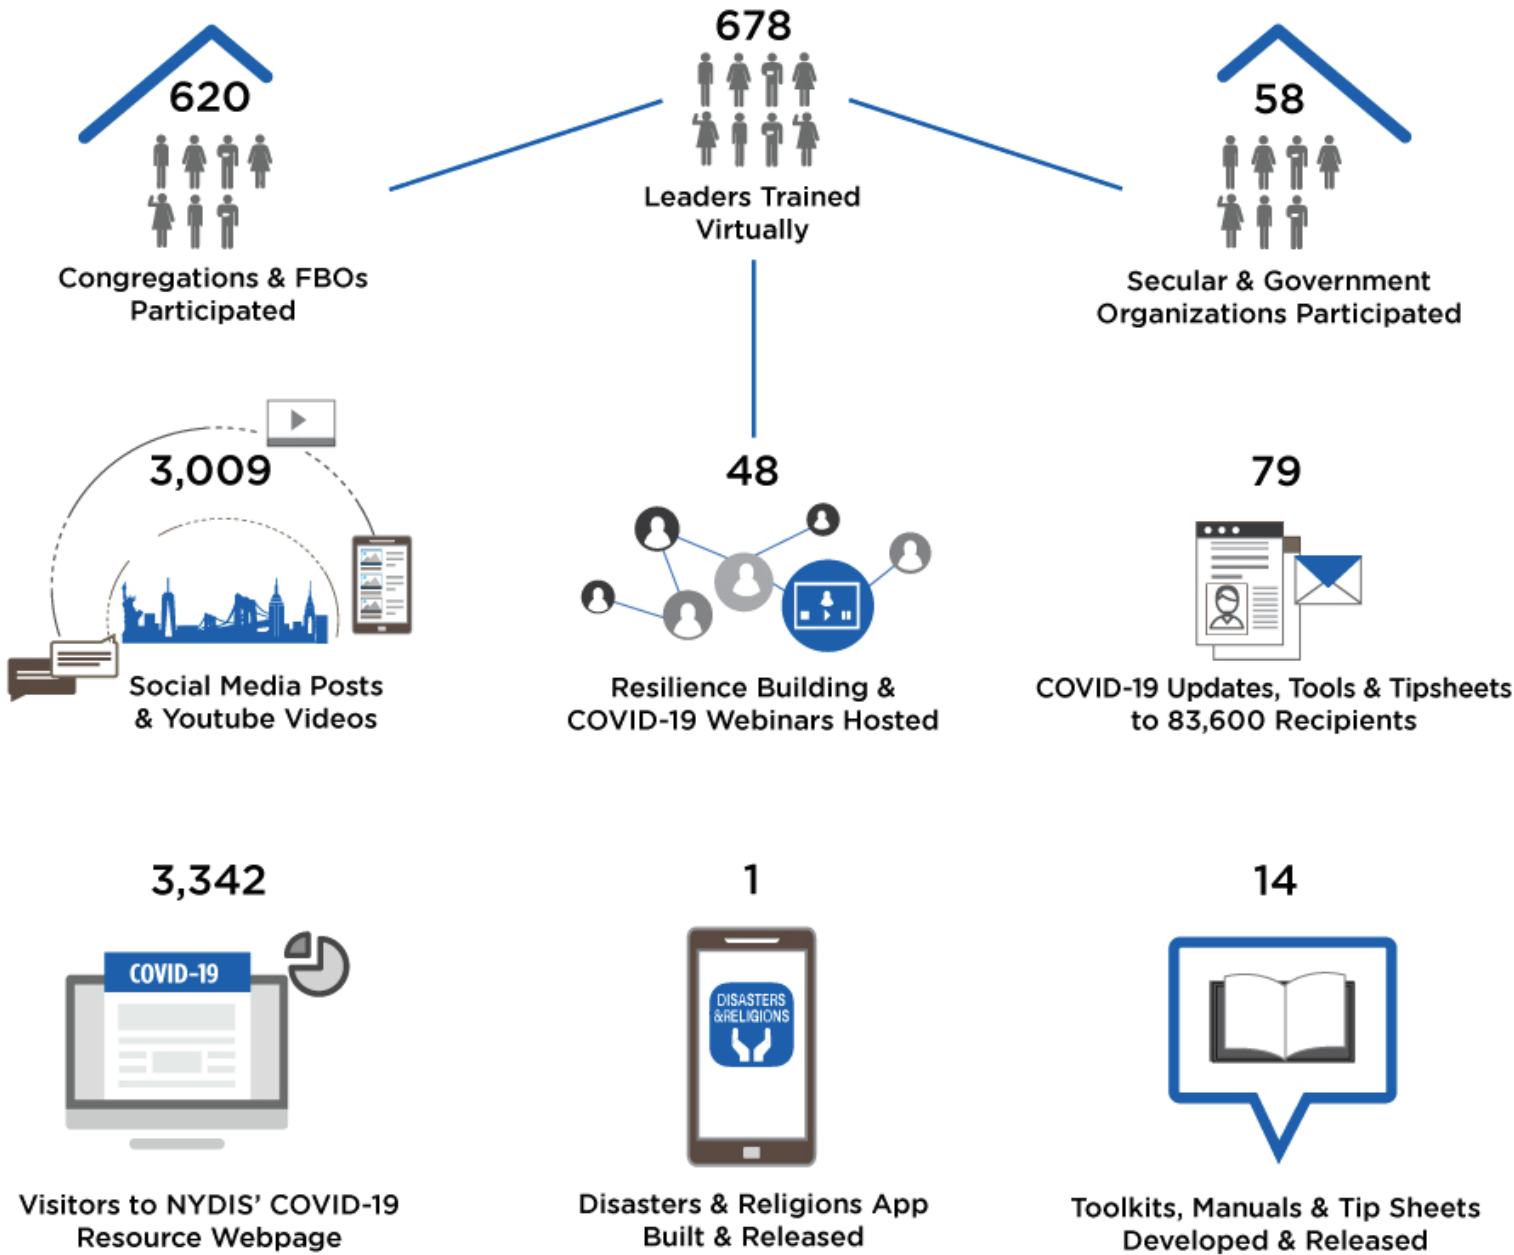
678

Leaders Trained Virtually

620

Congregations & FBOs Participated

58

Secular & Government Organizations Participated

3,009

Social Media Posts & Youtube Videos

48

Resilience Building & COVID-19 Webinars Hosted

79

COVID-19 Updates, Tools & Tipsheets to 83,600 Recipients

3,342

COVID-19

Visitors to NYDIS' COVID-19 Resource Webpage

1

DISASTERS &RELIGIONS

Disasters & Religions App Built & Released

14

Toolkits, Manuals & Tip Sheets Developed & Released